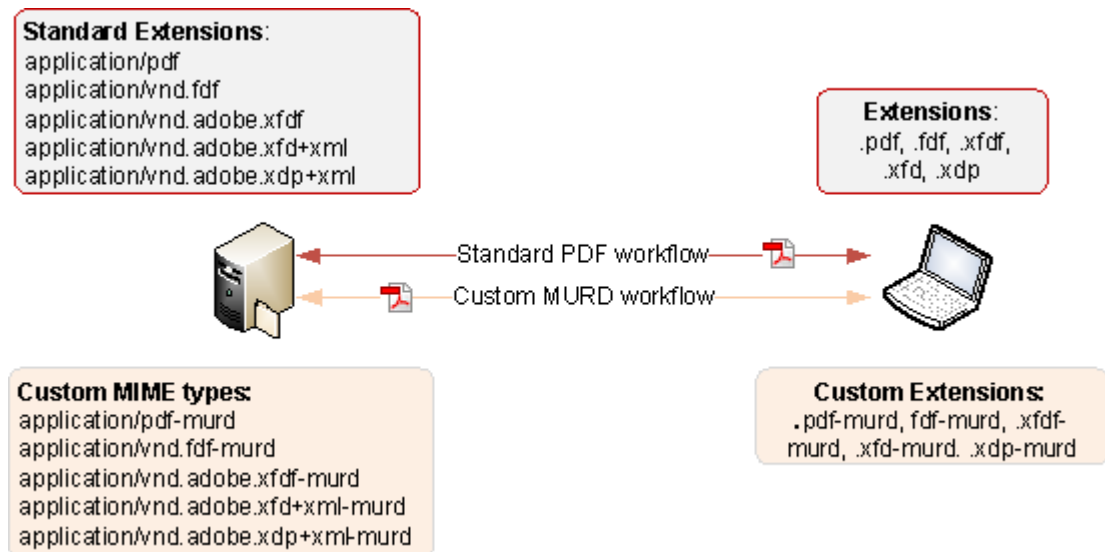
**Standard Extensions**:
application/pdf
application/vnd.fdf
application/vnd.adobe.xfdf
application/vnd.adobe.xfd+xml
application/vnd.adobe.xdp+xml

**Extensions**:
.pdf, .fdf, .xfdf, .xfd, .xdp

Standard PDF workflow

Custom MURD workflow

**Custom MIME types:**
application/pdf-murd
application/vnd.fdf-murd
application/vnd.adobe.xfdf-murd
application/vnd.adobe.xfd+xml-murd
application/vnd.adobe.xdp+xml-murd

**Custom Extensions:**
.pdf-murd, fdf-murd, .xfdf-murd, .xfd-murd. .xdp-murd